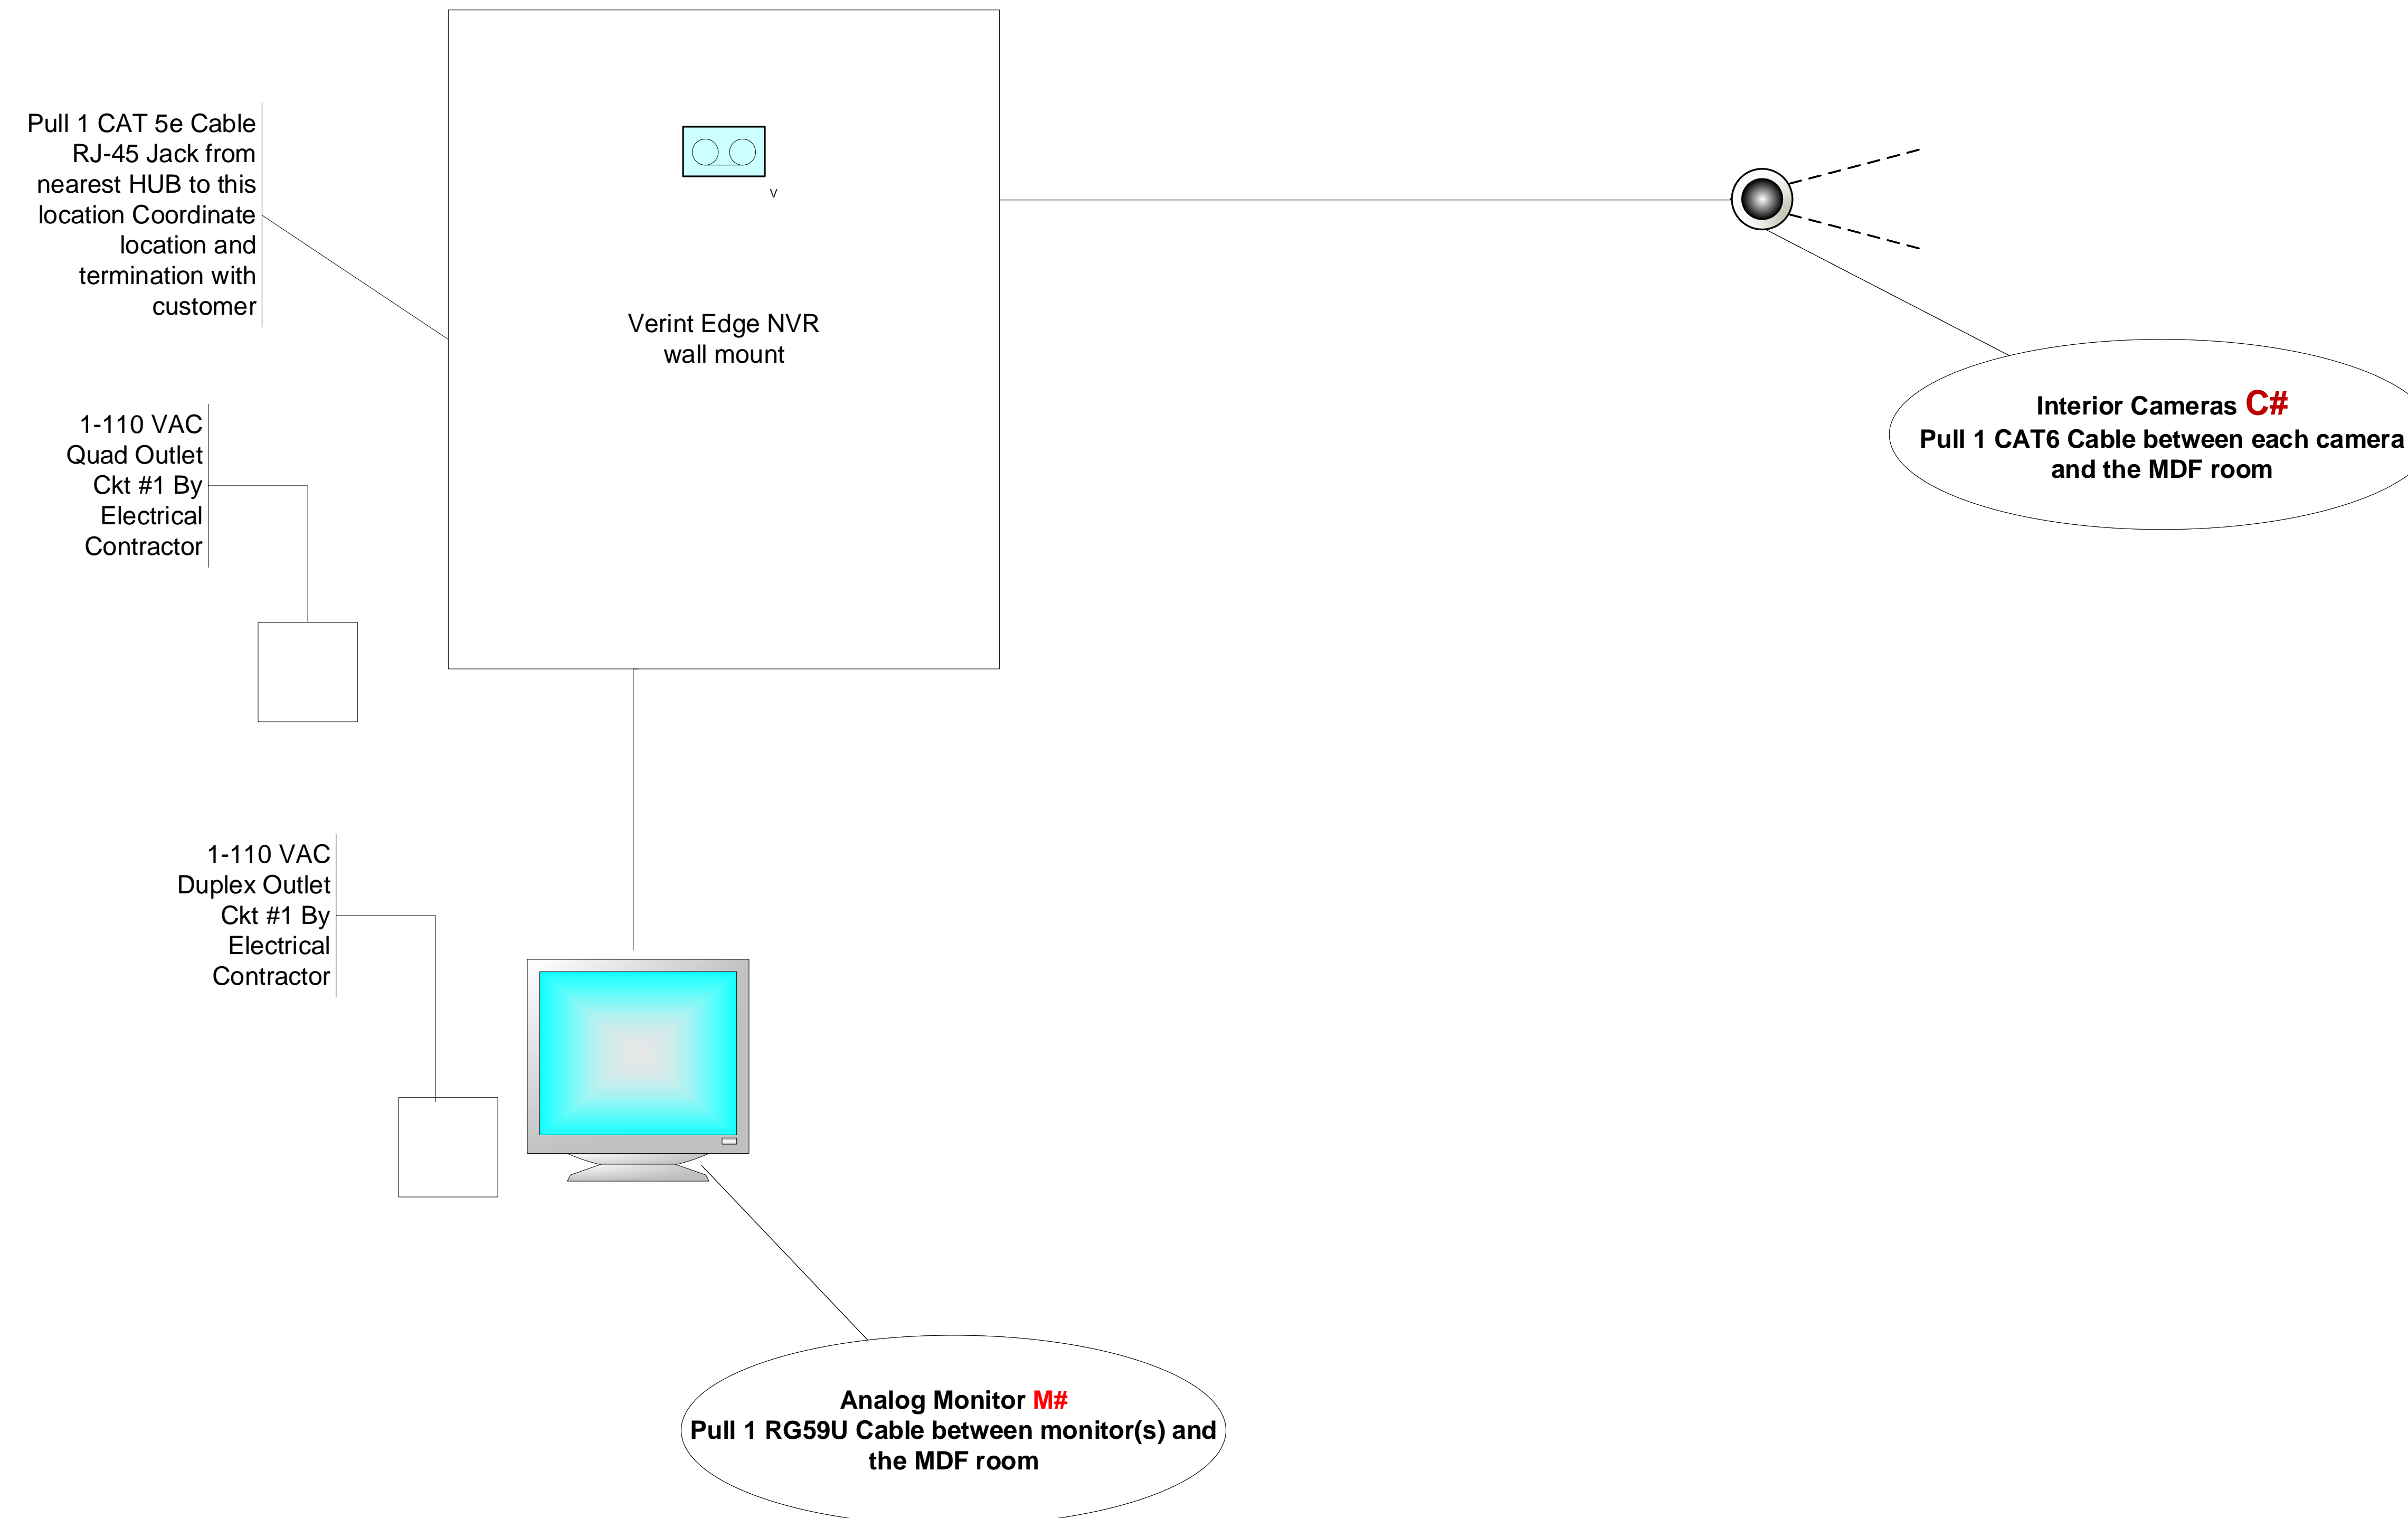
Pull 1 CAT 5e Cable RJ-45 Jack from nearest HUB to this location Coordinate location and termination with customer

v

Verint Edge NVR
wall mount

Interior Cameras C#
Pull 1 CAT6 Cable between each camera and the MDF room

1-110 VAC Quad Outlet Ckt #1 By Electrical Contractor

1-110 VAC Duplex Outlet Ckt #1 By Electrical Contractor

Analog Monitor M#
Pull 1 RG59U Cable between monitor(s) and the MDF room